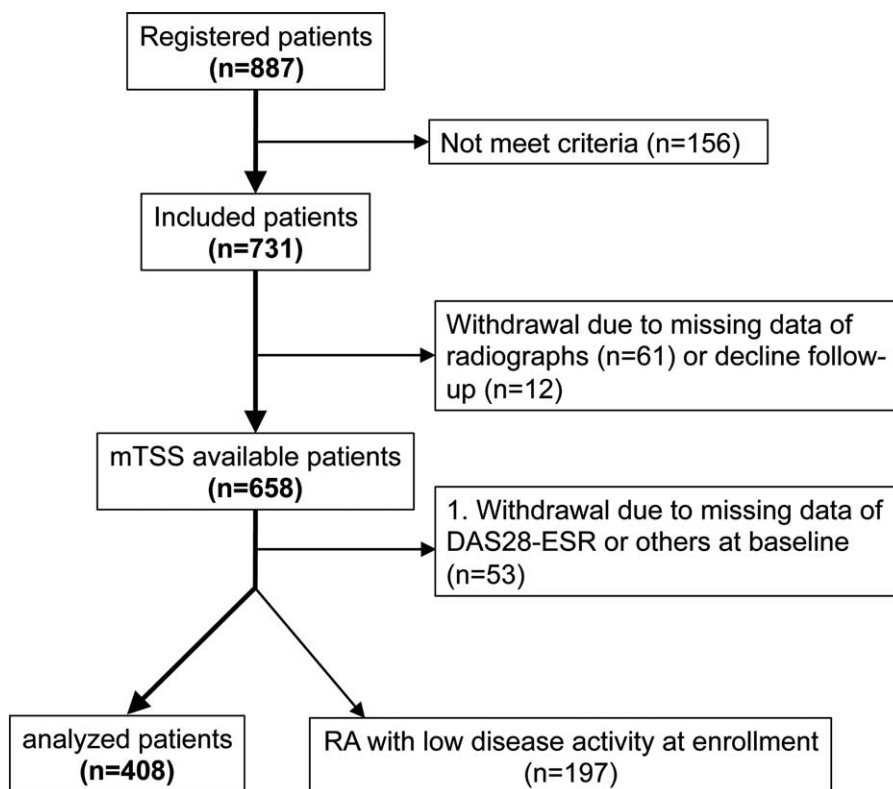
Registered patients
(n=887)

Not meet criteria (n=156)

Included patients
(n=731)

Withdrawal due to missing data of radiographs (n=61) or decline follow-up (n=12)

mTSS available patients
(n=658)

1. Withdrawal due to missing data of DAS28-ESR or others at baseline (n=53)

analyzed patients
(n=408)

RA with low disease activity at enrollment
(n=197)